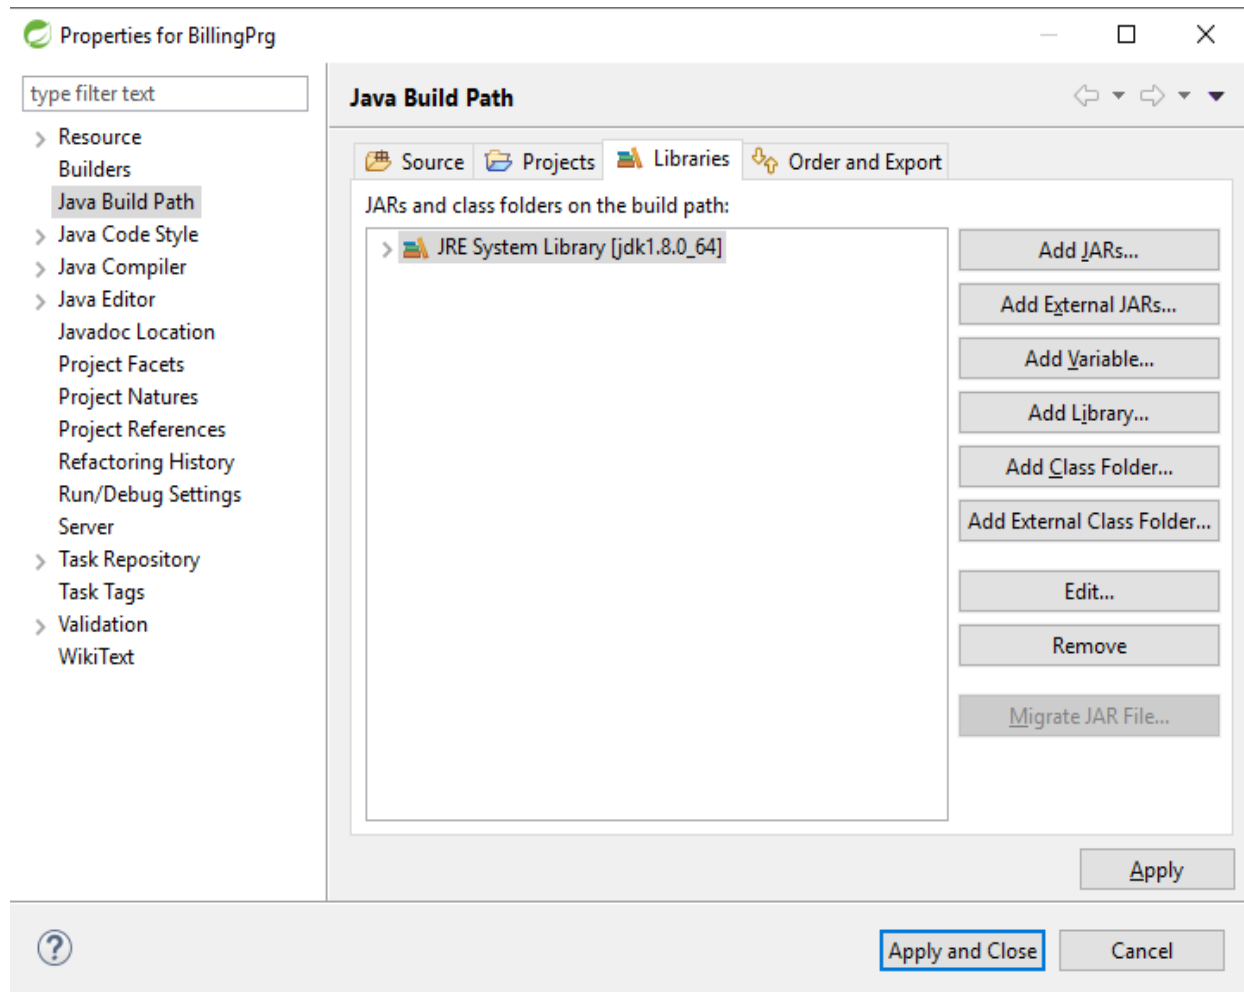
Properties for BillingPrg

type filter text

Resource
Builders
Java Build Path
Java Code Style
Java Compiler
Java Editor
Javadoc Location
Project Facets
Project Natures
Project References
Refactoring History
Run/Debug Settings
Server
Task Repository
Task Tags
Validation
WikiText

Java Build Path

Source
Projects
Libraries
Order and Export

JARs and class folders on the build path:

JRE System Library [jdk1.8.0_64]

Add JARs...
Add External JARs...
Add Variable...
Add Library...
Add Class Folder...
Add External Class Folder...
Edit...
Remove
Migrate JAR File...

Apply

Apply and Close
Cancel